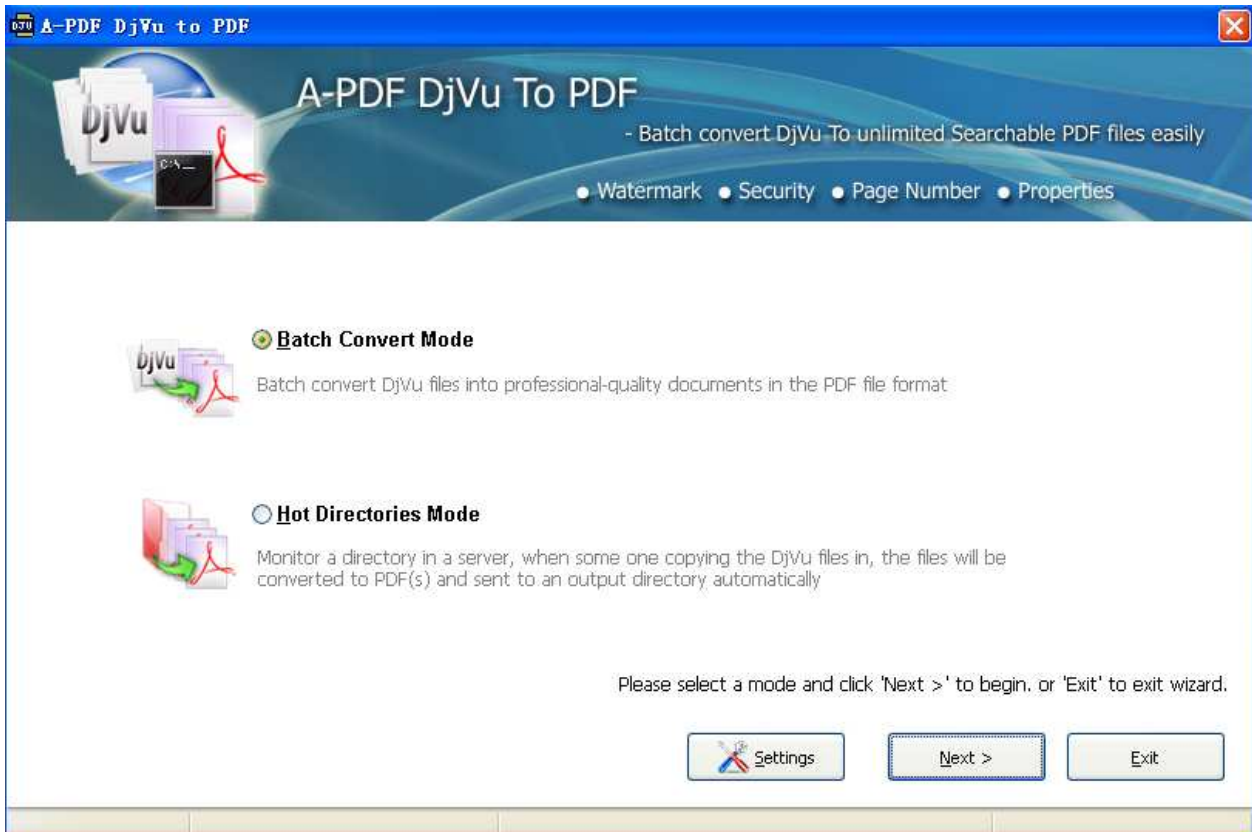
A-PDF DjVu to PDF

A-PDF DjVu To PDF

- Batch convert DjVu To unlimited Searchable PDF files easily

• Watermark • Security • Page Number • Properties

DjVu

Batch Convert Mode

Batch convert DjVu files into professional-quality documents in the PDF file format

Hot Directories Mode

Monitor a directory in a server, when some one copying the DjVu files in, the files will be converted to PDF(s) and sent to an output directory automatically

Please select a mode and click 'Next >' to begin. or 'Exit' to exit wizard.

Settings

Next >

Exit